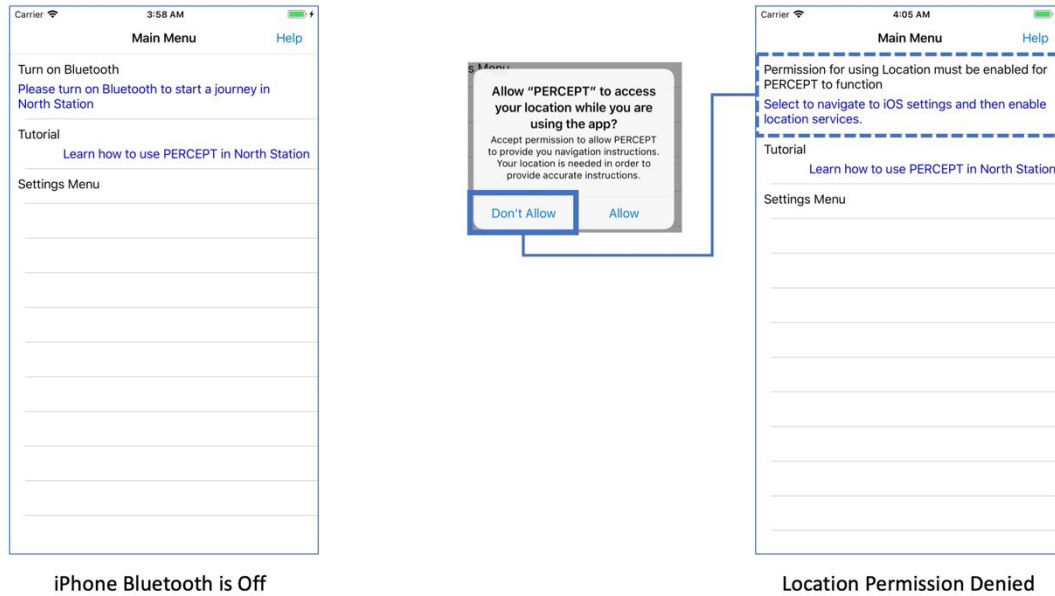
Carrier
3:58 AM
Main Menu
Help
Turn on Bluetooth
Please turn on Bluetooth to start a journey in North Station
Tutorial
Learn how to use PERCEPT in North Station
Settings Menu

iPhone Bluetooth is Off

s Menu
Allow “PERCEPT” to access your location while you are using the app?
Accept permission to allow PERCEPT to provide you navigation instructions. Your location is needed in order to provide accurate instructions.
Don't Allow
Allow

Carrier
4:05 AM
Main Menu
Help
Permission for using Location must be enabled for PERCEPT to function
Select to navigate to iOS settings and then enable location services.
Tutorial
Learn how to use PERCEPT in North Station
Settings Menu

Location Permission Denied